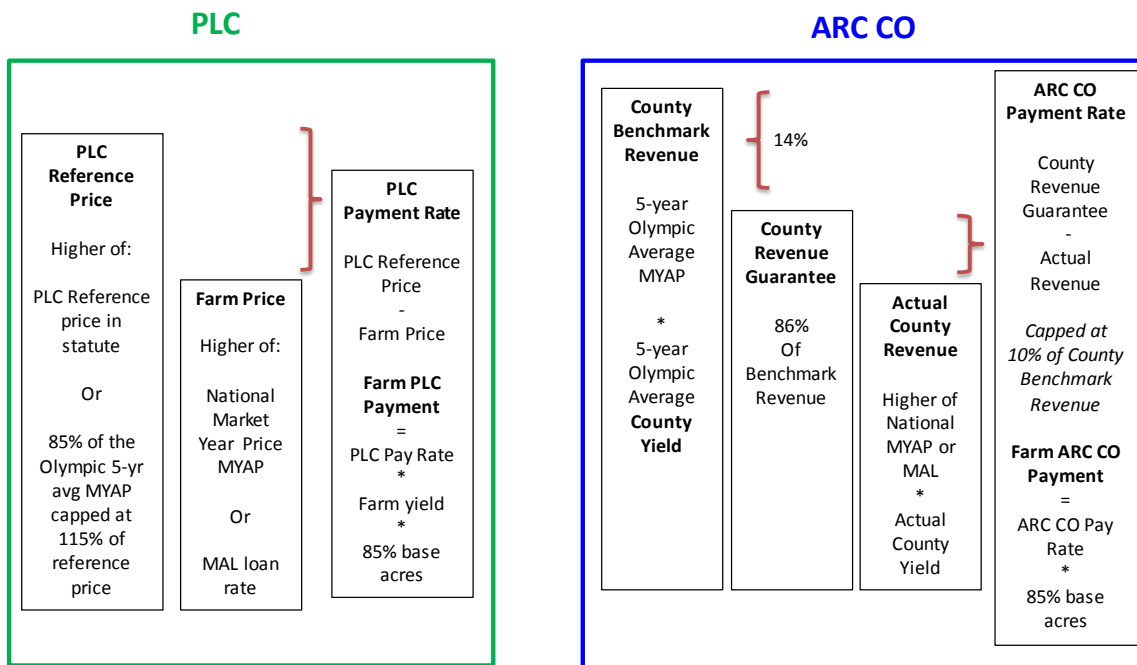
PLC

PLC Reference Price

Higher of:

PLC Reference price in statute

Or

85% of the Olympic 5-yr avg MYAP capped at 115% of reference price

Farm Price

Higher of:

National Market Year Price MYAP

Or

MAL loan rate

PLC Payment Rate

PLC Reference Price - Farm Price

Farm PLC Payment = PLC Pay Rate * Farm yield * 85% base acres

ARC CO

County Benchmark Revenue

5-year Olympic Average MYAP * 5-year Olympic Average County Yield

14%

County Revenue Guarantee

86% Of Benchmark Revenue

Actual County Revenue

Higher of National MYAP or MAL * Actual County Yield

ARC CO Payment Rate

County Revenue Guarantee - Actual Revenue

Capped at 10% of County Benchmark Revenue

Farm ARC CO Payment = ARC CO Pay Rate * 85% base acres